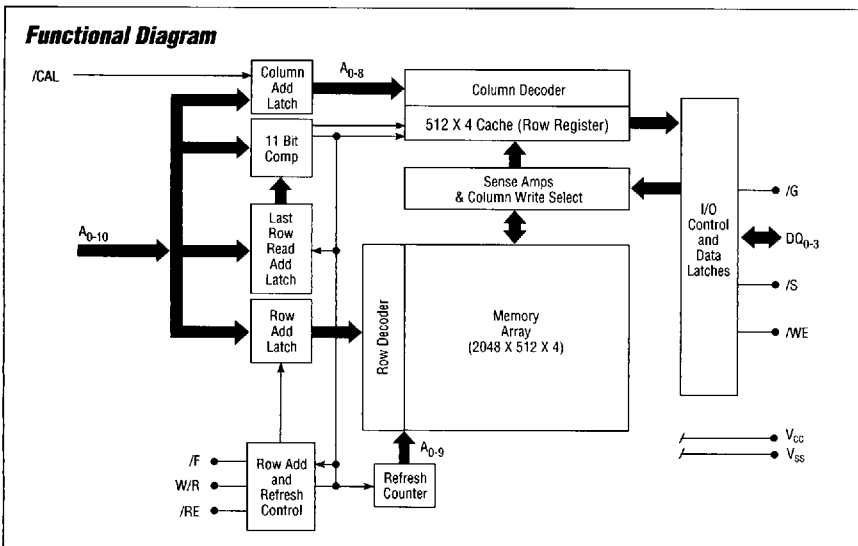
Functional Diagram

/CAL

Column Add Latch

$A_{0-8}$

Column Decoder

512 X 4 Cache (Row Register)

11 Bit Comp

Sense Amps & Column Write Select

$A_{0-10}$

Last Row Read Add Latch

I/O Control and Data Latches

/G

$DQ_{0-3}$

/S

/WE

Row Decoder

Memory Array (2048 X 512 X 4)

Row Add Latch

$A_{0-9}$

/F

W/R

/RE

Row Add and Refresh Control

Refresh Counter

$V_{CC}$

$V_{SS}$